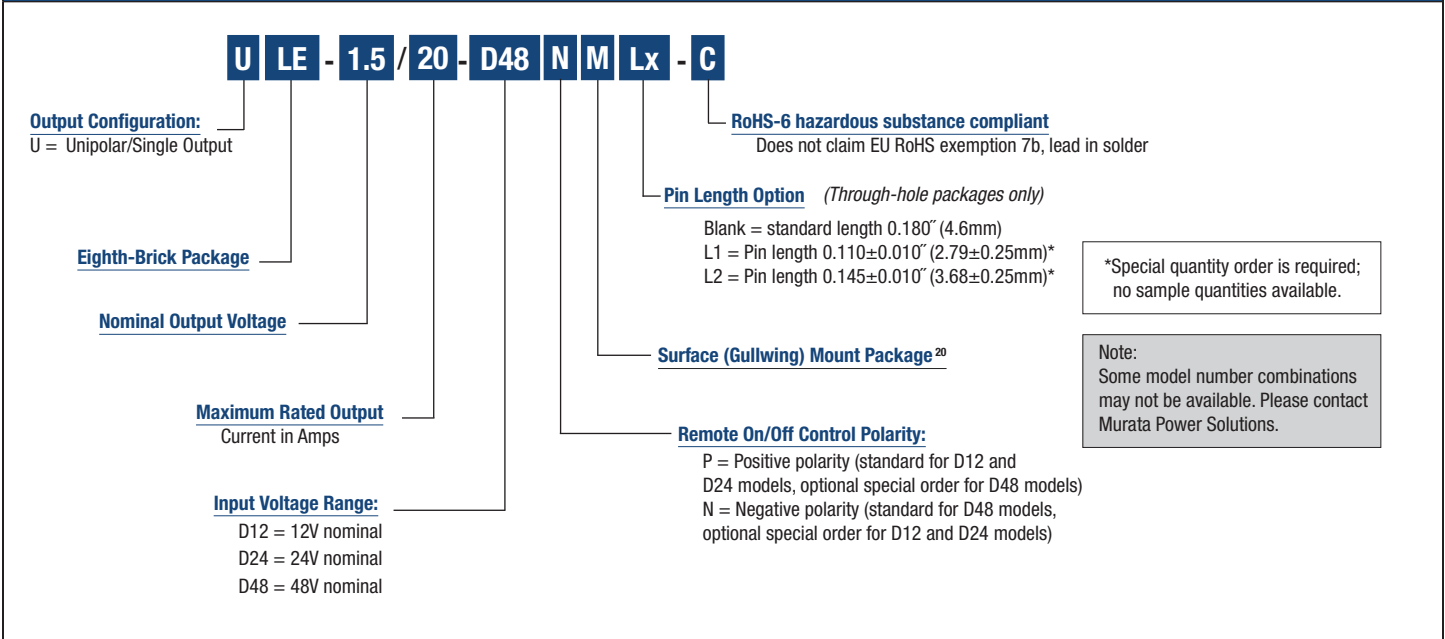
U LE - 1.5 / 20 - D48 N M Lx - C

Output Configuration:
U = Unipolar/Single Output

RoHS-6 hazardous substance compliant
Does not claim EU RoHS exemption 7b, lead in solder

Pin Length Option (Through-hole packages only)
Blank = standard length 0.180˝ (4.6mm)
L1 = Pin length 0.110±0.010˝ (2.79±0.25mm)*
L2 = Pin length 0.145±0.010˝ (3.68±0.25mm)*

*Special quantity order is required; no sample quantities available.

Eighth-Brick Package

Nominal Output Voltage

Surface (Gullwing) Mount Package $^{20}$

Note:
Some model number combinations may not be available. Please contact Murata Power Solutions.

Maximum Rated Output
Current in Amps

Remote On/Off Control Polarity:
P = Positive polarity (standard for D12 and D24 models, optional special order for D48 models)
N = Negative polarity (standard for D48 models, optional special order for D12 and D24 models)

Input Voltage Range:
D12 = 12V nominal
D24 = 24V nominal
D48 = 48V nominal